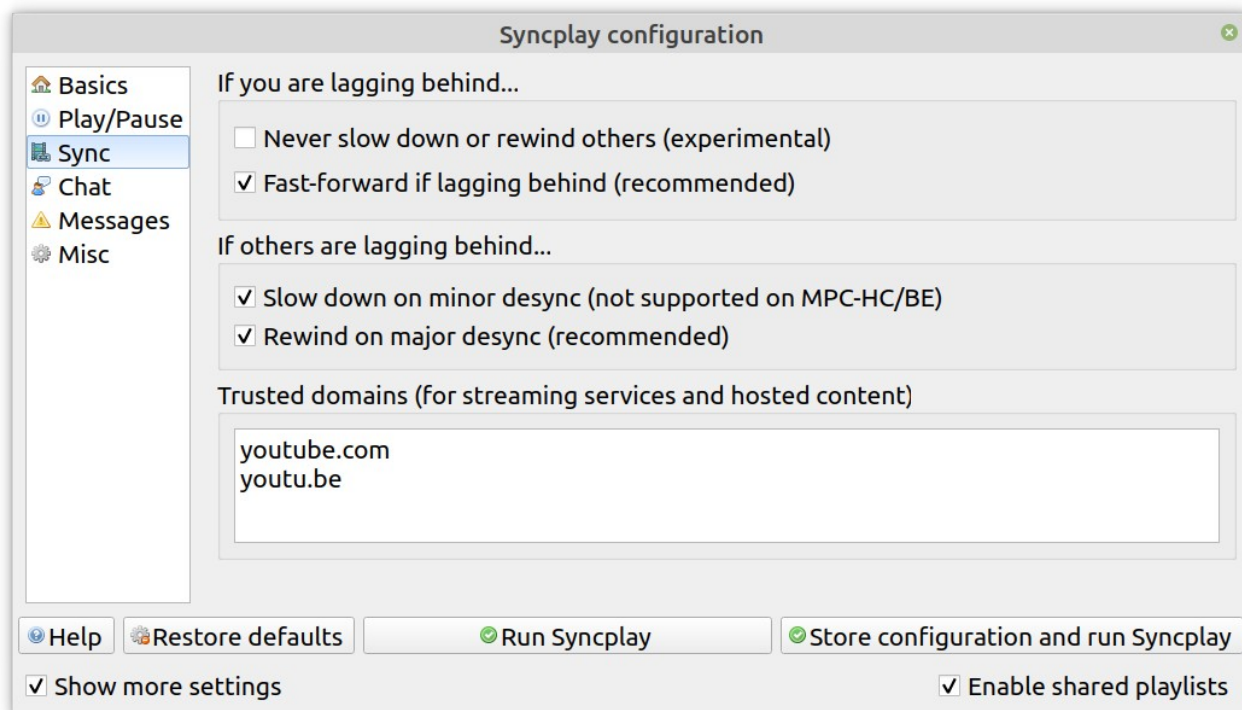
Syncplay configuration

Basics
Play/Pause
Sync
Chat
Messages
Misc

If you are lagging behind...

Never slow down or rewind others (experimental)
✓ Fast-forward if lagging behind (recommended)

If others are lagging behind...

✓ Slow down on minor desync (not supported on MPC-HC/BE)
✓ Rewind on major desync (recommended)

Trusted domains (for streaming services and hosted content)

youtube.com
youtu.be

Help
Restore defaults
Run Syncplay
Store configuration and run Syncplay

✓ Show more settings
✓ Enable shared playlists